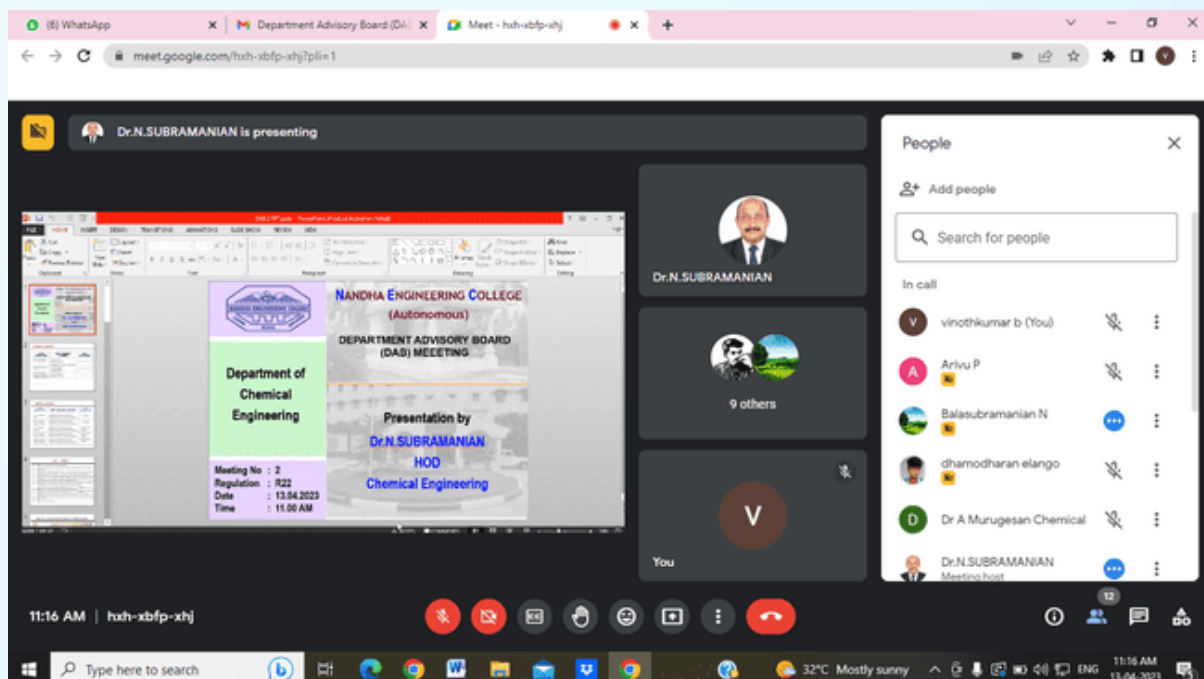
(6) WhatsApp
Department Advisory Board (DA
Meet - hxh-xbfp-xhj

meet.google.com/hxh-xbfp-xhj?pli=1

Dr.N.SUBRAMANIAN is presenting

NANDHA ENGINEERING COLLEGE
(Autonomous)

DEPARTMENT ADVISORY BOARD (DAB) MEEETING

Department of Chemical Engineering

Presentation by
Dr.N.SUBRAMANIAN
HOD
Chemical Engineering

Meeting No : 2
Regulation : R22
Date : 13.04.2023
Time : 11.00 AM

Dr.N.SUBRAMANIAN

9 others

V

You

People

Add people

Search for people

In call

vinothkumar b (You)

Arivu P

Balasubramanian N

dhamodharan elango

Dr A Murugesan Chemical

Dr.N.SUBRAMANIAN
Meeting host

11:16 AM | hxh-xbfp-xhj

12

Type here to search

32°C Mostly sunny

ENG

11:16 AM
13-04-2023